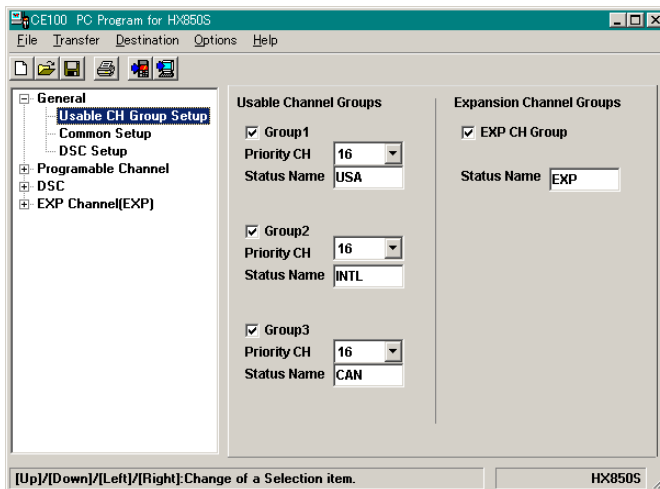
CE100 PC Program for HX850S

File Transfer Destination Options Help

General
Usable CH Group Setup
Common Setup
DSC Setup
Programable Channel
DSC
EXP Channel(EXP)

Usable Channel Groups

Group1
Priority CH 16
Status Name USA

Group2
Priority CH 16
Status Name INTL

Group3
Priority CH 16
Status Name CAN

Expansion Channel Groups

EXP CH Group

Status Name EXP

[Up]/[Down]/[Left]/[Right]:Change of a Selection item.

HX850S